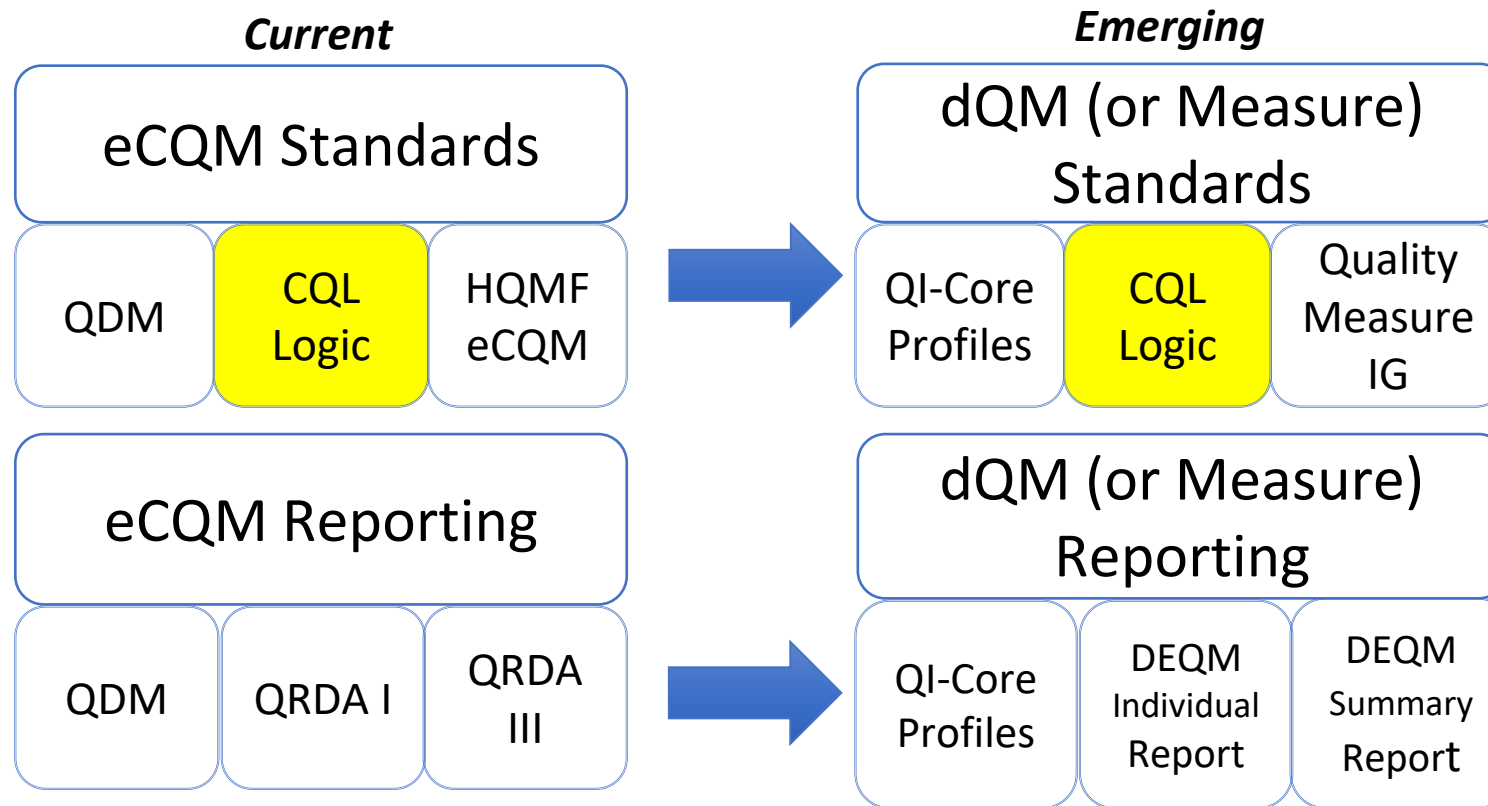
Current

eCQM Standards

QDM

CQL Logic

HQMF eCQM

eCQM Reporting

QDM

QRDA I

QRDA III

Emerging

dQM (or Measure) Standards

QI-Core Profiles

CQL Logic

Quality Measure IG

dQM (or Measure) Reporting

QI-Core Profiles

DEQM Individual Report

DEQM Summary Report